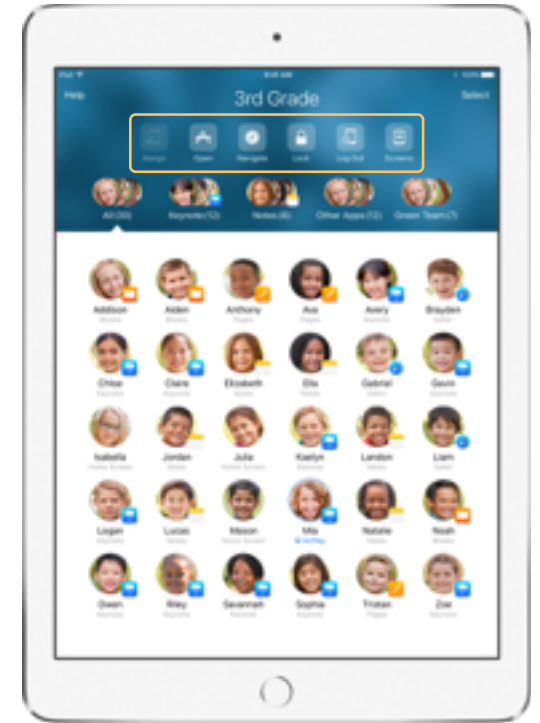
Help

3rd Grade

Select

Assign Open Navigate Lock Log Out Screens

All (30) Keynote (12) Notes (6) Other Apps (12) Green Team (7)

Addison
Aiden
Anthony
Ava
Avery
Brayden

Chloe
Claire
Elizabeth
Ella
Gabriel
Gavin

Isabella
Jordan
Julia
Kaelyn
Landon
Liam

Logan
Lucas
Mason
Mia
Natalie
Noah

Owen
Riley
Savannah
Sophia
Tristan
Zoe